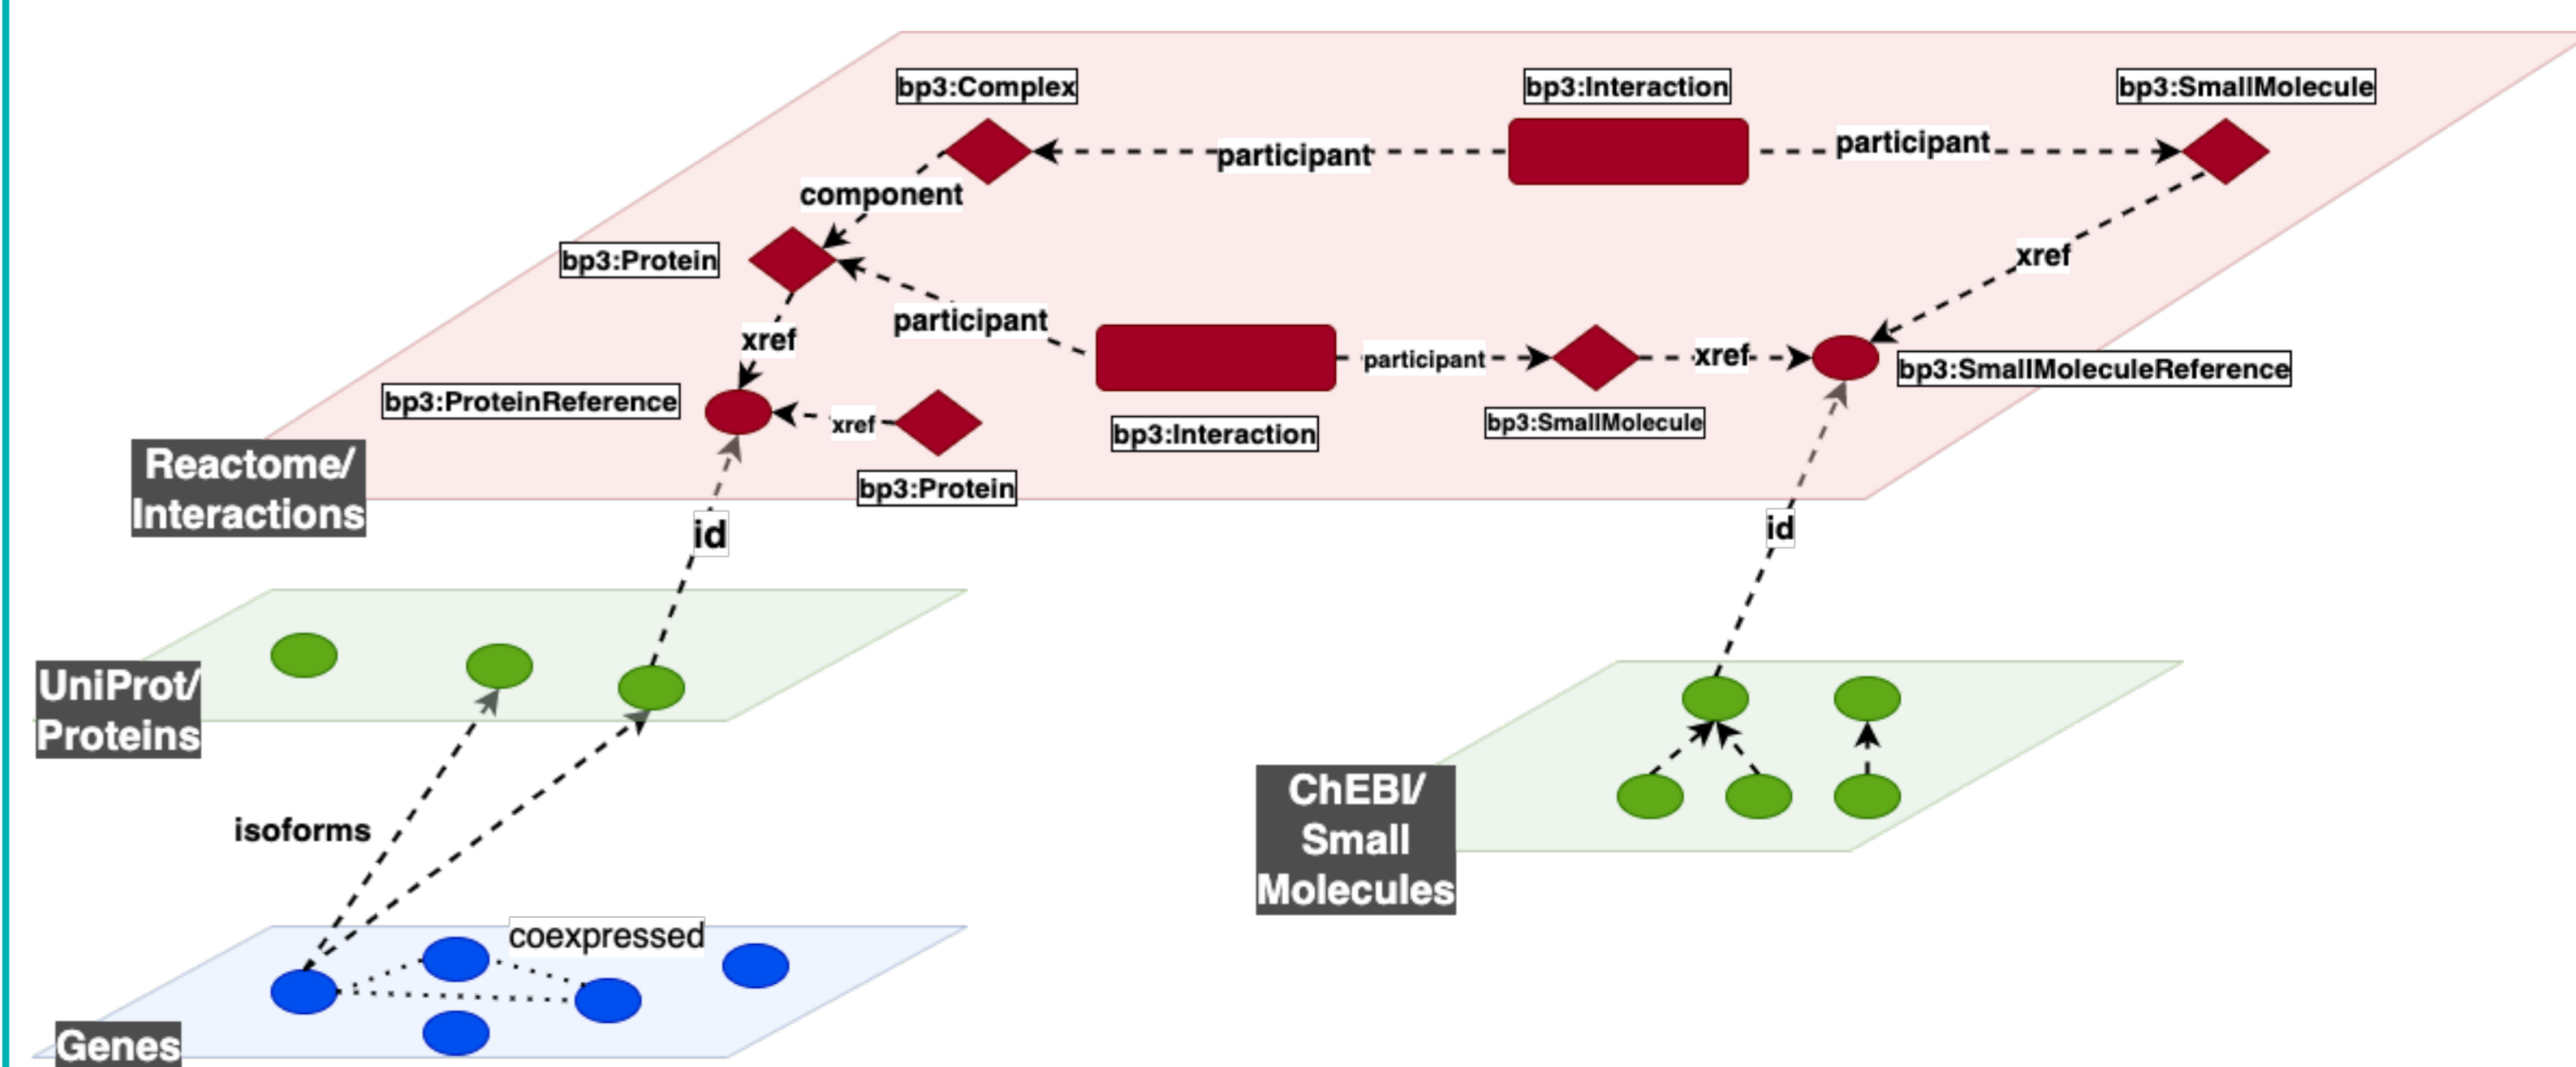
bp3:Complex

bp3:Interaction

bp3:SmallMolecule

participant

participant

component

bp3:Protein

xref

participant

xref

participant

xref

bp3:SmallMoleculeReference

bp3:ProteinReference

xref

bp3:Interaction

bp3:SmallMolecule

Reactome/ Interactions

bp3:Protein

id

id

UniProt/ Proteins

ChEBI/ Small Molecules

isoforms

coexpressed

Genes